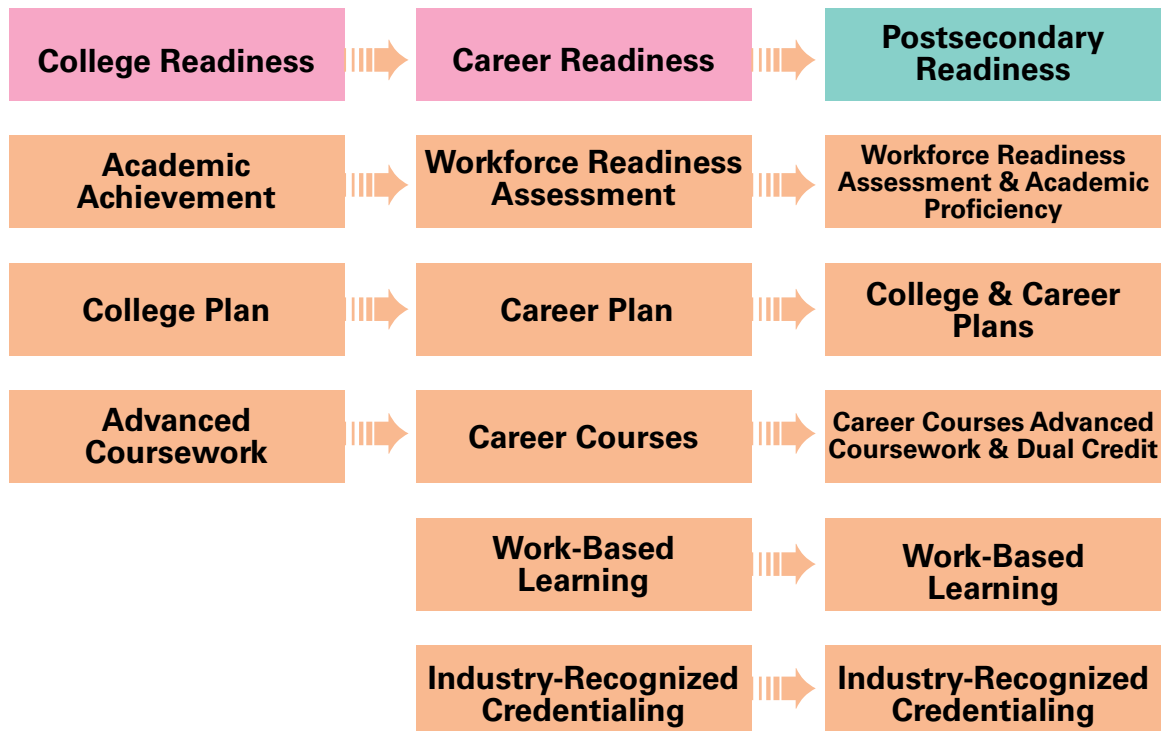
College Readiness

Career Readiness

Postsecondary Readiness

Academic Achievement

Workforce Readiness Assessment

Workforce Readiness Assessment & Academic Proficiency

College Plan

Career Plan

College & Career Plans

Advanced Coursework

Career Courses

Career Courses Advanced Coursework & Dual Credit

Work-Based Learning

Work-Based Learning

Industry-Recognized Credentialing

Industry-Recognized Credentialing